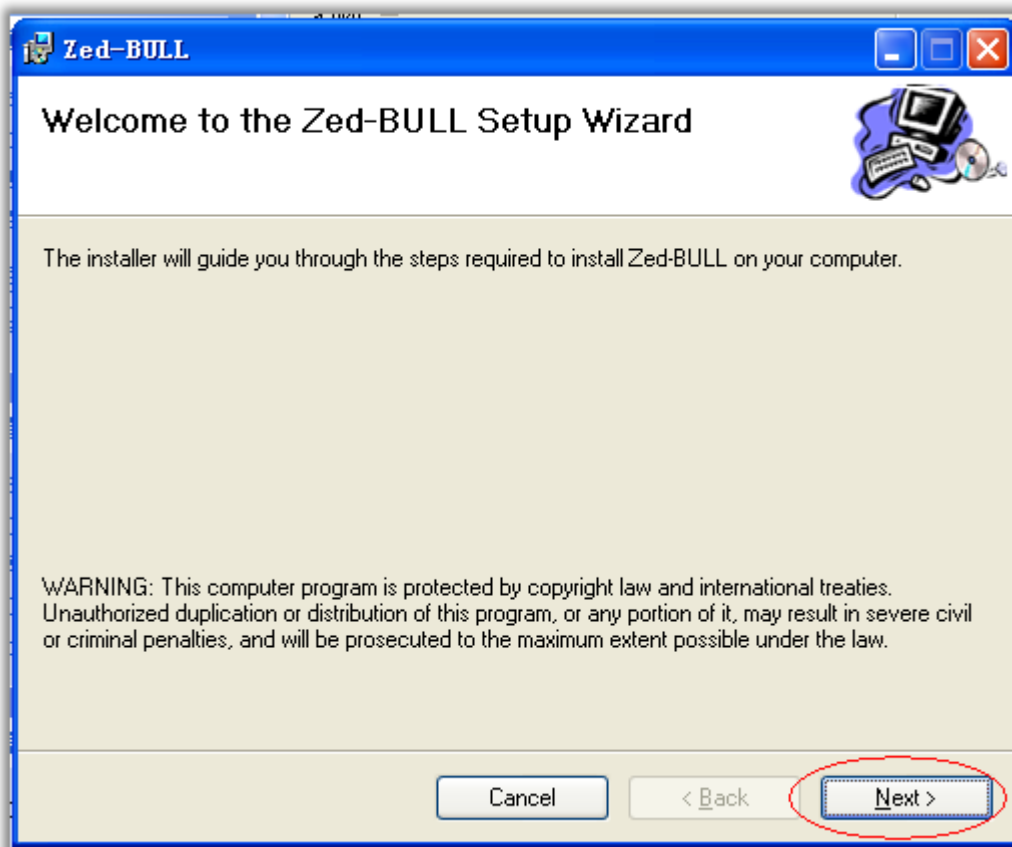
Zed-BULL

Welcome to the Zed-BULL Setup Wizard

The installer will guide you through the steps required to install Zed-BULL on your computer.

WARNING: This computer program is protected by copyright law and international treaties. Unauthorized duplication or distribution of this program, or any portion of it, may result in severe civil or criminal penalties, and will be prosecuted to the maximum extent possible under the law.

Cancel
< Back
Next >